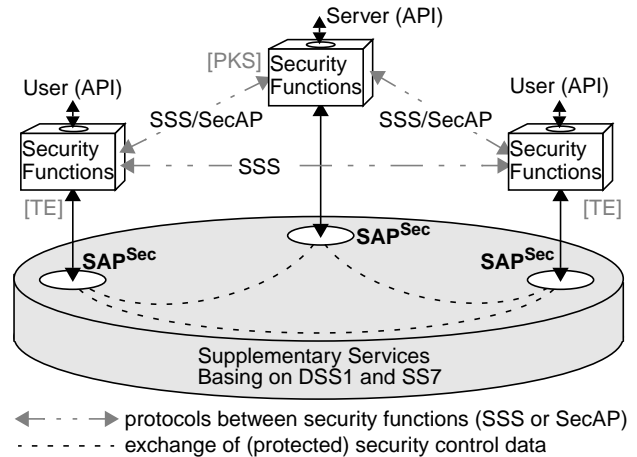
Server (API)

[PKS]

Security Functions

User (API)

User (API)

SSS/SecAP

SSS/SecAP

Security Functions

SSS

Security Functions

[TE]

[TE]

$SAP^{Sec}$

$SAP^{Sec}$

$SAP^{Sec}$

Supplementary Services
Basing on DSS1 and SS7

protocols between security functions (SSS or SecAP)

exchange of (protected) security control data